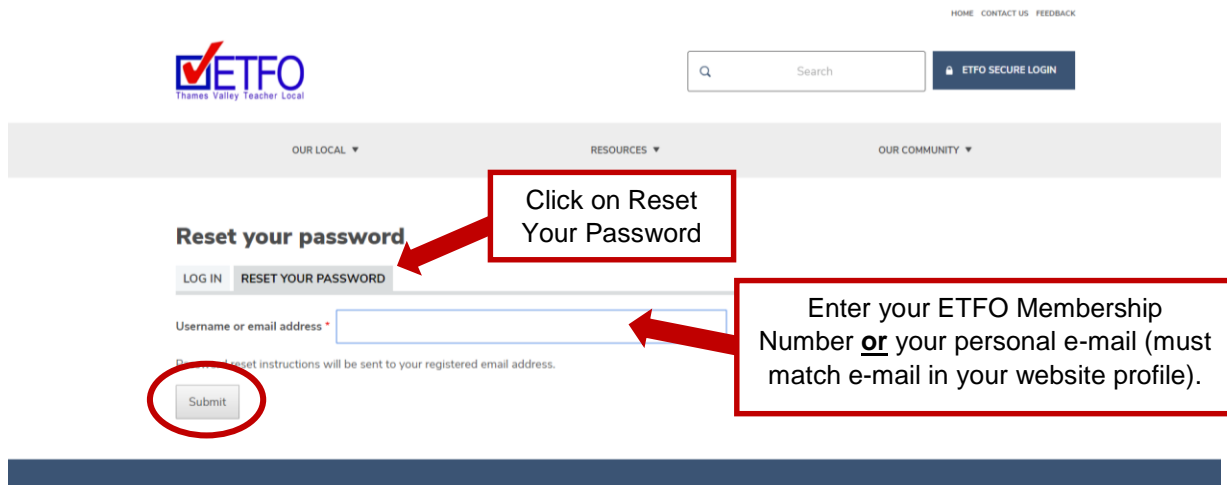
HOME CONTACT US FEEDBACK

ETFO
Thames Valley Teacher Local

Search

ETFO SECURE LOGIN

OUR LOCAL ▼ RESOURCES ▼ OUR COMMUNITY ▼

Click on Reset Your Password

Reset your password

LOG IN RESET YOUR PASSWORD

Username or email address *

Enter your ETFO Membership Number **or** your personal e-mail (must match e-mail in your website profile).

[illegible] reset instructions will be sent to your registered email address.

Submit